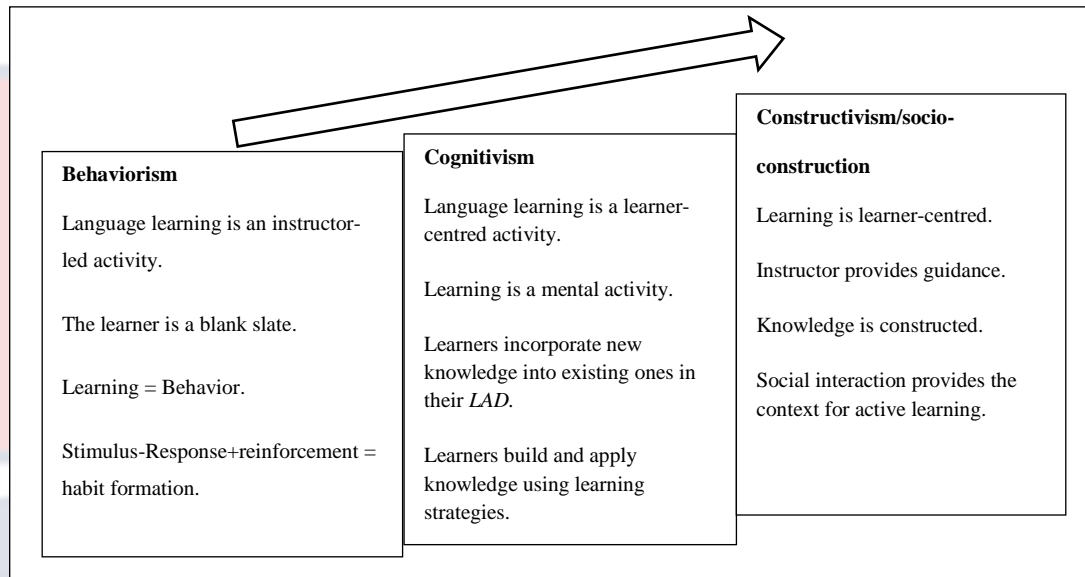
**Behaviorism**

Language learning is an instructor-led activity.

The learner is a blank slate.

Learning = Behavior.

Stimulus-Response+reinforcement = habit formation.

**Cognitivism**

Language learning is a learner-centred activity.

Learning is a mental activity.

Learners incorporate new knowledge into existing ones in their *LAD*.

Learners build and apply knowledge using learning strategies.

**Constructivism/socio-construction**

Learning is learner-centred.

Instructor provides guidance.

Knowledge is constructed.

Social interaction provides the context for active learning.